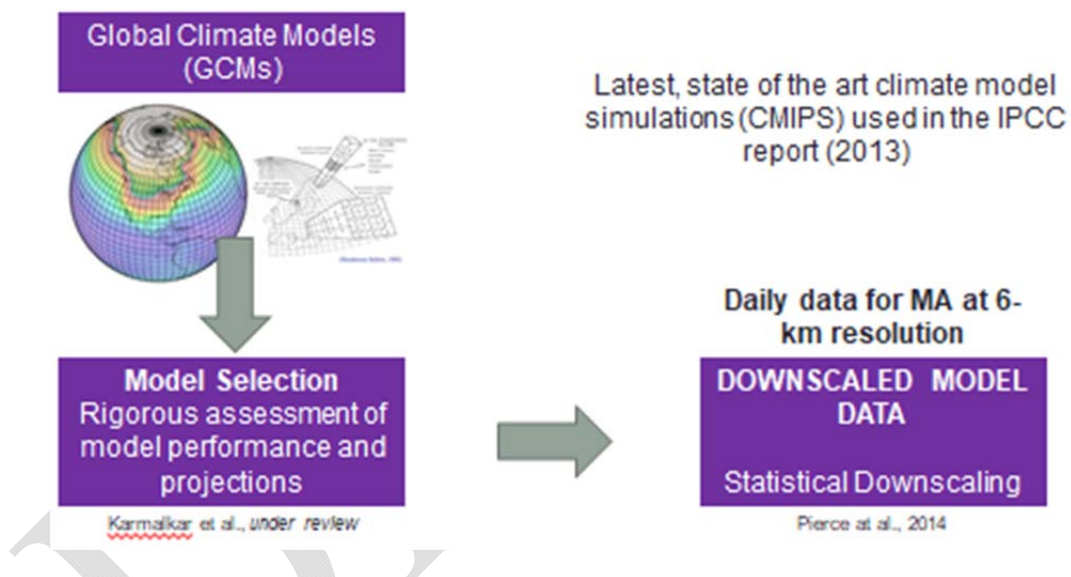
Global Climate Models (GCMs)

Latest, state of the art climate model simulations (CMIPS) used in the IPCC report (2013)

Daily data for MA at 6-km resolution

Model Selection
Rigorous assessment of model performance and projections

Karmalkar et al., under review

DOWNSCALED MODEL DATA

Statistical Downscaling

Pierce at al., 2014